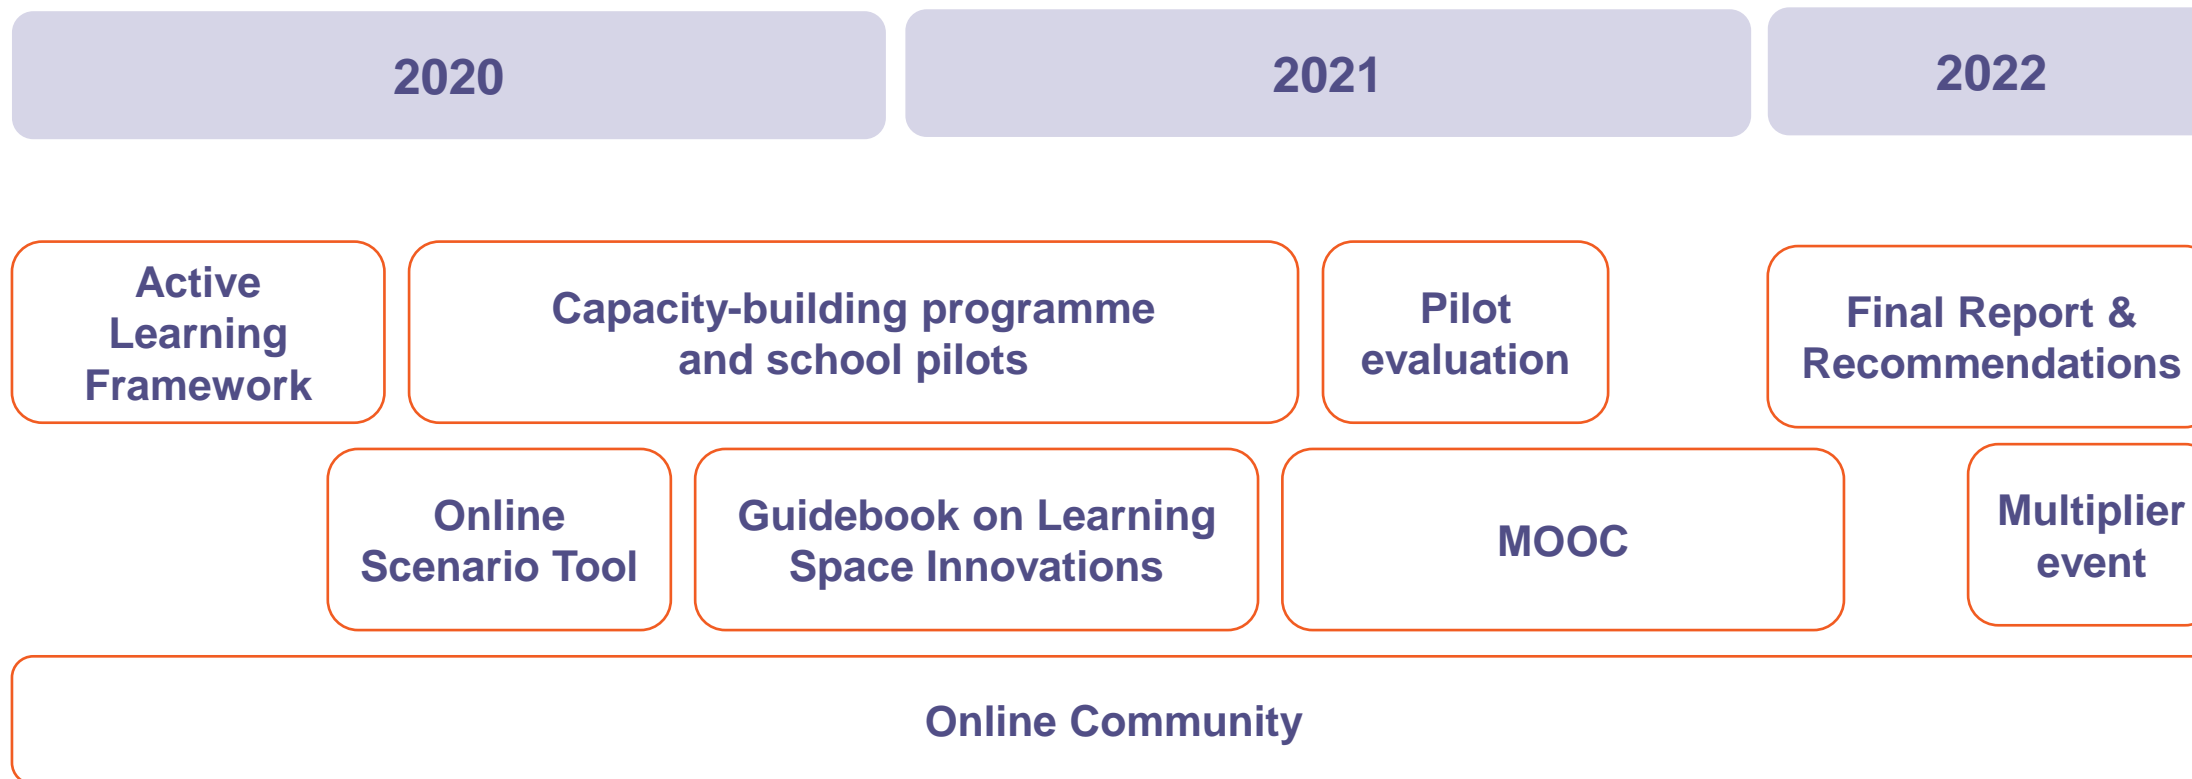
2020

2021

2022

Active Learning Framework

Capacity-building programme and school pilots

Pilot evaluation

Final Report & Recommendations

Online Scenario Tool

Guidebook on Learning Space Innovations

MOOC

Multiplier event

Online Community